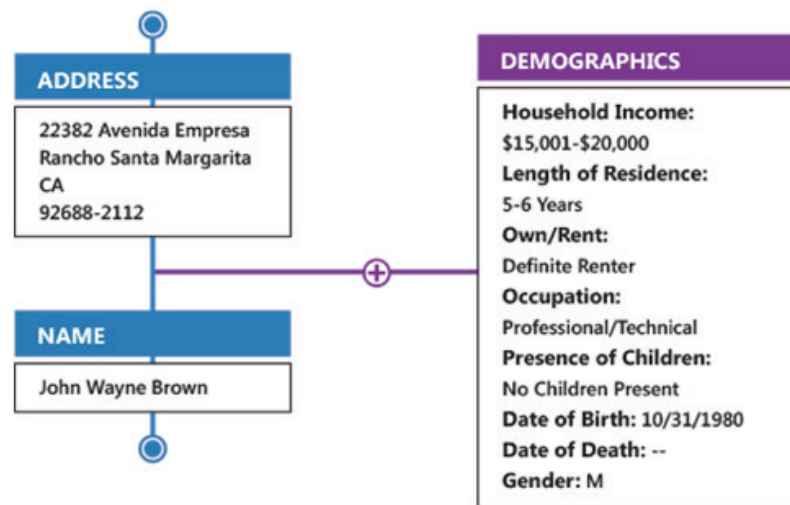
ADDRESS

22382 Avenida Empresa
Rancho Santa Margarita
CA
92688-2112

NAME

John Wayne Brown

DEMOGRAPHICS

Household Income:
$15,001-$20,000
Length of Residence:
5-6 Years
Own/Rent:
Definite Renter
Occupation:
Professional/Technical
Presence of Children:
No Children Present
Date of Birth: 10/31/1980
Date of Death: --
Gender: M